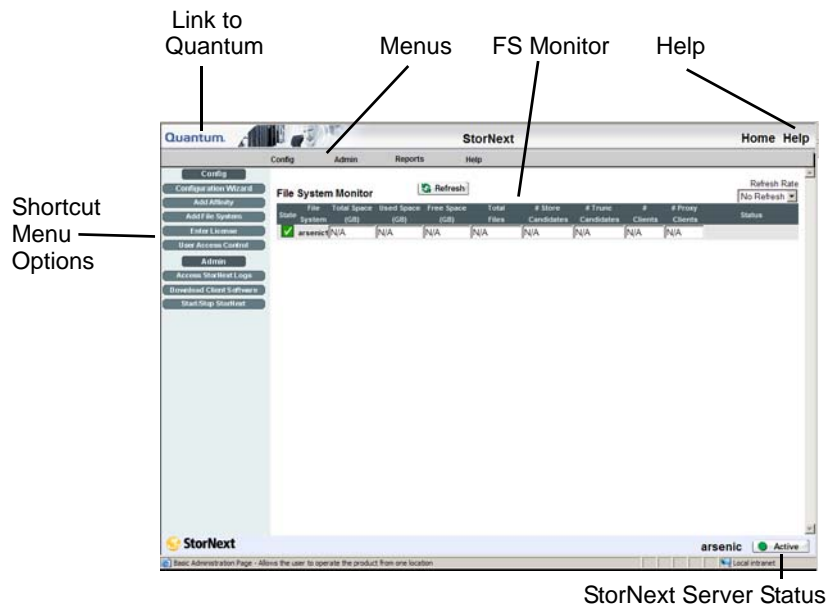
Link to Quantum

Menus

FS Monitor

Help

Shortcut Menu Options

Quantum.

StorNext

Home Help

Config Admin Reports Help

Config

Configuration Wizard

Add Affinity

Add File System

Enter License

User Access Control

Admin

Access StorNext Logs

Download Client Software

Start/Stop StorNext

File System Monitor

Refresh

Refresh Rate

No Refresh

| State | File System | Total Space (GB) | Used Space (GB) | Free Space (GB) | Total Files | # Store Candidates | # Trunc Candidates | # Clients | # Proxy Clients | Status |
|---|---|---|---|---|---|---|---|---|---|---|
| | arsenic | N/A | N/A | N/A | N/A | N/A | N/A | N/A | N/A | |

StorNext

arsenic Active

Basic Administration Page - Allows the user to operate the product from one location

Local intranet

StorNext Server Status